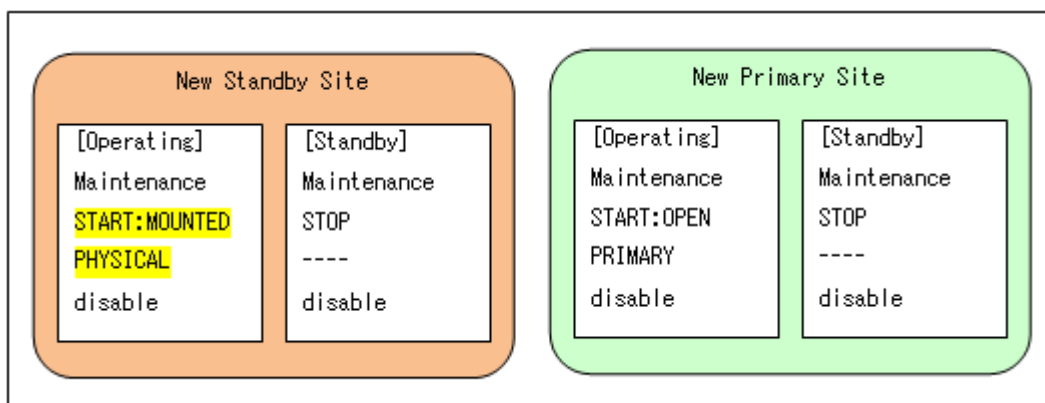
New Standby Site

[Operating]
Maintenance
START:MOUNTED
PHYSICAL
disable

[Standby]
Maintenance
STOP
----
disable

New Primary Site

[Operating]
Maintenance
START:OPEN
PRIMARY
disable

[Standby]
Maintenance
STOP
----
disable